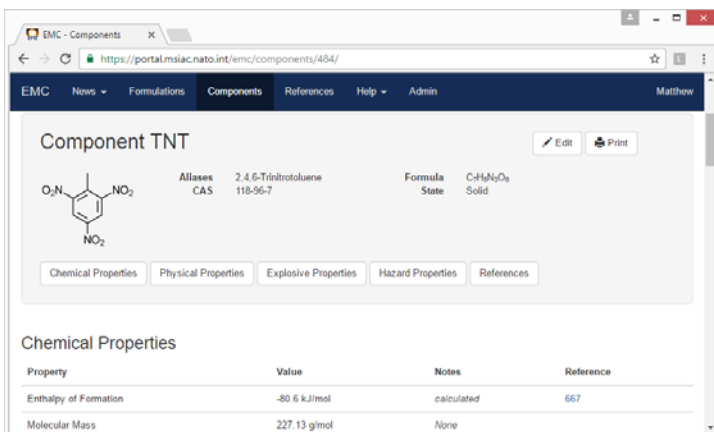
EMC - Components ×

https://portal.msiac.nato.int/emc/components/484/

EMC News ▾ Formulations Components References Help ▾ Admin Matthew

Component TNT

Edit Print

$O_2N$ $NO_2$ $NO_2$

Aliases 2,4,6-Trinitrotoluene
CAS 118-96-7

Formula $C_7H_5N_3O_6$
State Solid

Chemical Properties Physical Properties Explosive Properties Hazard Properties References

Chemical Properties

| Property | Value | Notes | Reference |
|---|---|---|---|
| Enthalpy of Formation | -80.6 kJ/mol | calculated | 667 |
| Molecular Mass | 227.13 g/mol | None | |